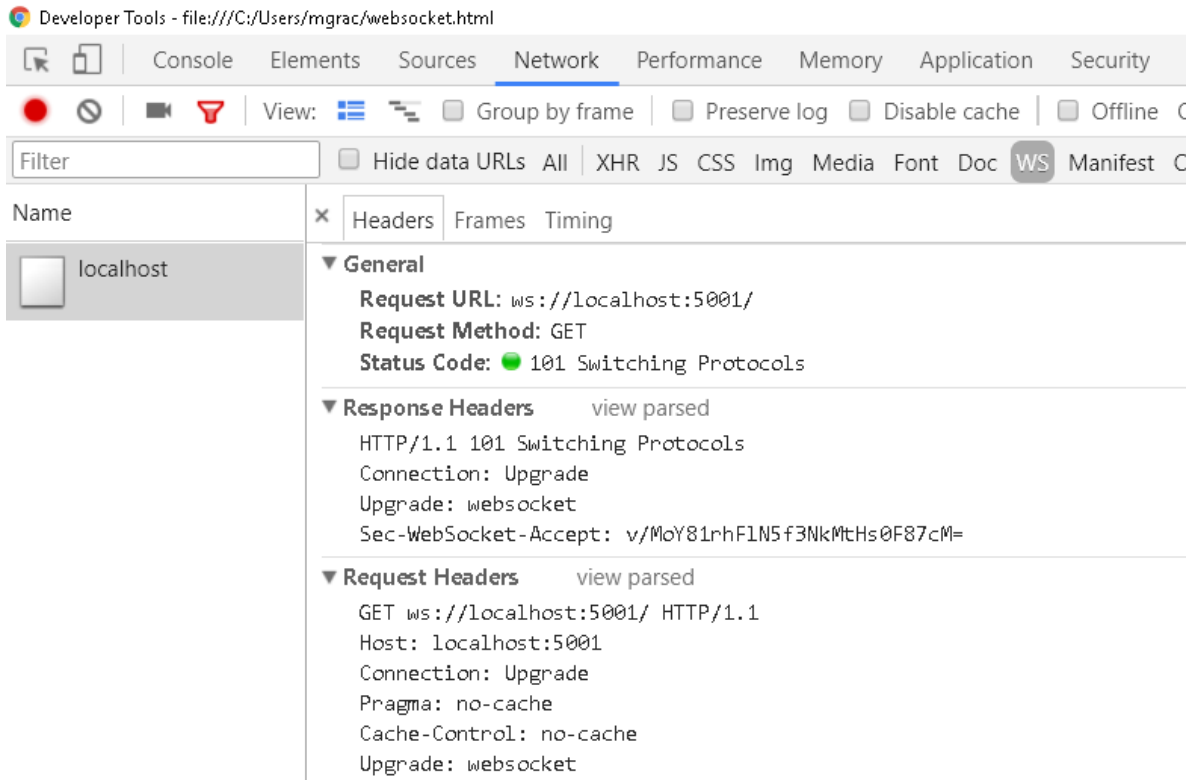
Developer Tools - file:///C:/Users/mgrac/websocket.html

Console Elements Sources Network Performance Memory Application Security

View: Group by frame Preserve log Disable cache Offline

Filter Hide data URLs All XHR JS CSS Img Media Font Doc WS Manifest

Name

localhost

× Headers Frames Timing

▼ General

Request URL: ws://localhost:5001/
Request Method: GET
Status Code: 101 Switching Protocols

▼ Response Headers view parsed

HTTP/1.1 101 Switching Protocols
Connection: Upgrade
Upgrade: websocket
Sec-WebSocket-Accept: v/MoY81rhFlN5f3NkMtHs0F87cM=

▼ Request Headers view parsed

GET ws://localhost:5001/ HTTP/1.1
Host: localhost:5001
Connection: Upgrade
Pragma: no-cache
Cache-Control: no-cache
Upgrade: websocket